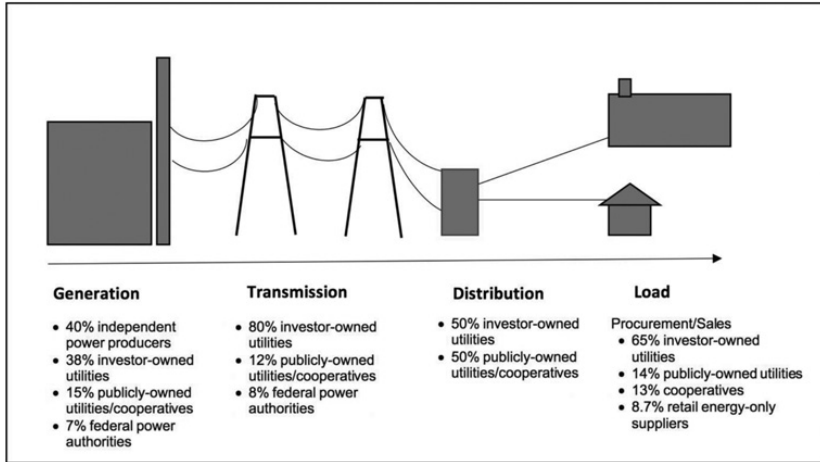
Generation

- 40% independent power producers
- 38% investor-owned utilities
- 15% publicly-owned utilities/cooperatives
- 7% federal power authorities

Transmission

- 80% investor-owned utilities
- 12% publicly-owned utilities/cooperatives
- 8% federal power authorities

Distribution

- 50% investor-owned utilities
- 50% publicly-owned utilities/cooperatives

Load

Procurement/Sales

- 65% investor-owned utilities
- 14% publicly-owned utilities
- 13% cooperatives
- 8.7% retail energy-only suppliers